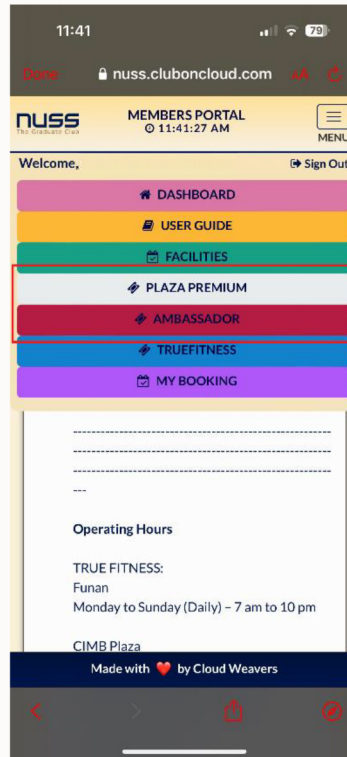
11:41

79

Done

nuss.clubsoncloud.com

AA

nuss
The Graduate Club

MEMBERS PORTAL
11:41:27 AM

MENU

Welcome,

Sign Out

DASHBOARD

USER GUIDE

FACILITIES

PLAZA PREMIUM

AMBASSADOR

TRUEFITNESS

MY BOOKING

----------------------------------------------------------------------------------------------------------------------------------------------------------------------------------------------

Operating Hours

TRUE FITNESS:
Funan
Monday to Sunday (Daily) – 7 am to 10 pm

CIMB Plaza

Made with ❤ by Cloud Weavers